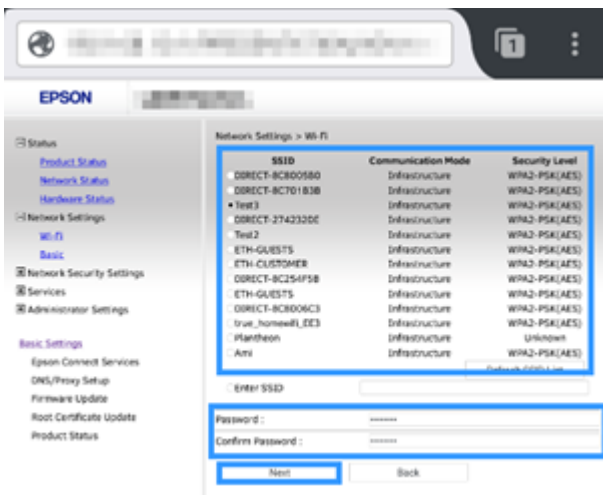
1

EPSON

Status
Product Status
Network Status
Hardware Status
Network Settings
Wi-Fi
Basic
Network Security Settings
Services
Administrator Settings

Basic Settings
Epson Connect Services
DNS/Proxy Setup
Firmware Update
Root Certificate Update
Product Status

Network Settings > Wi-Fi

| SSID | Communication Mode | Security Level |
|---|---|---|
| DIRECT-8C800580 | Infrastructure | WPA2-PSK(AES) |
| DIRECT-8C70183B | Infrastructure | WPA2-PSK(AES) |
| Test3 | Infrastructure | WPA2-PSK(AES) |
| DIRECT-274232DE | Infrastructure | WPA2-PSK(AES) |
| Test2 | Infrastructure | WPA2-PSK(AES) |
| ETH-GUESTS | Infrastructure | WPA2-PSK(AES) |
| ETH-CUSTOMER | Infrastructure | WPA2-PSK(AES) |
| DIRECT-8C254F5B | Infrastructure | WPA2-PSK(AES) |
| ETH-GUESTS | Infrastructure | WPA2-PSK(AES) |
| DIRECT-8C8006C3 | Infrastructure | WPA2-PSK(AES) |
| true_homewifi_DE3 | Infrastructure | WPA2-PSK(AES) |
| Plantheon | Infrastructure | Unknown |
| Ami | Infrastructure | WPA2-PSK(AES) |

Refresh SSID List

Enter SSID

Password : ••••••••
Confirm Password : ••••••••

Next
Back